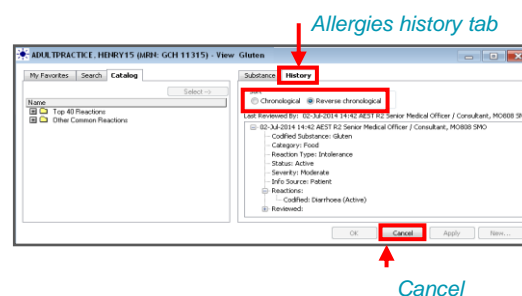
Allergies history tab

ADULTPRACTICE, HENRY15 (MRN: GCH 11315) - View Gluten

My Favorites | Search | Catalog

Select

Name

Top 40 Reactions

Other Common Reactions

Substance | History

Sort

Chronological

Reverse chronological

Last Reviewed By: 02-Jul-2014 14:42 AEST R2 Senior Medical Officer / Consultant, MO808 SM

02-Jul-2014 14:42 AEST R2 Senior Medical Officer / Consultant, MO808 SMO

Codified Substance: Gluten

Category: Food

Reaction Type: Intolerance

Status: Active

Severity: Moderate

Info Source: Patient

Reactions:

Codified: Diarrhoea (Active)

Reviewed:

OK | Cancel | Apply | New...

Cancel